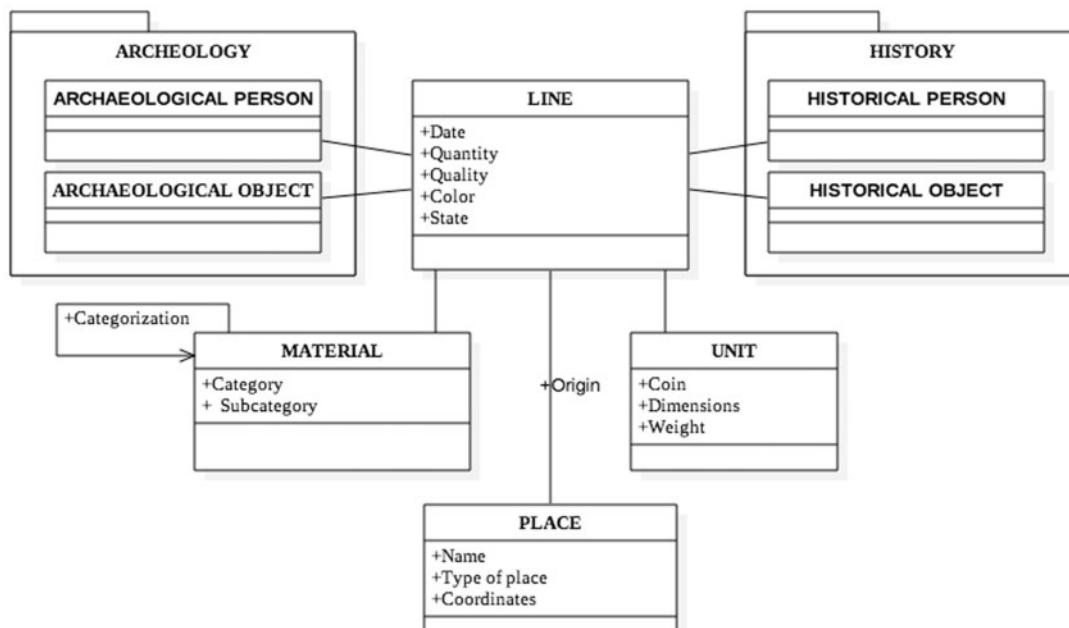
ARCHEOLOGY

ARCHAEOLOGICAL PERSON

ARCHAEOLOGICAL OBJECT

LINE

+Date
+Quantity
+Quality
+Color
+State

HISTORY

HISTORICAL PERSON

HISTORICAL OBJECT

+Categorization

MATERIAL

+Category
+ Subcategory

+Origin

UNIT

+Coin
+Dimensions
+Weight

PLACE

+Name
+Type of place
+Coordinates